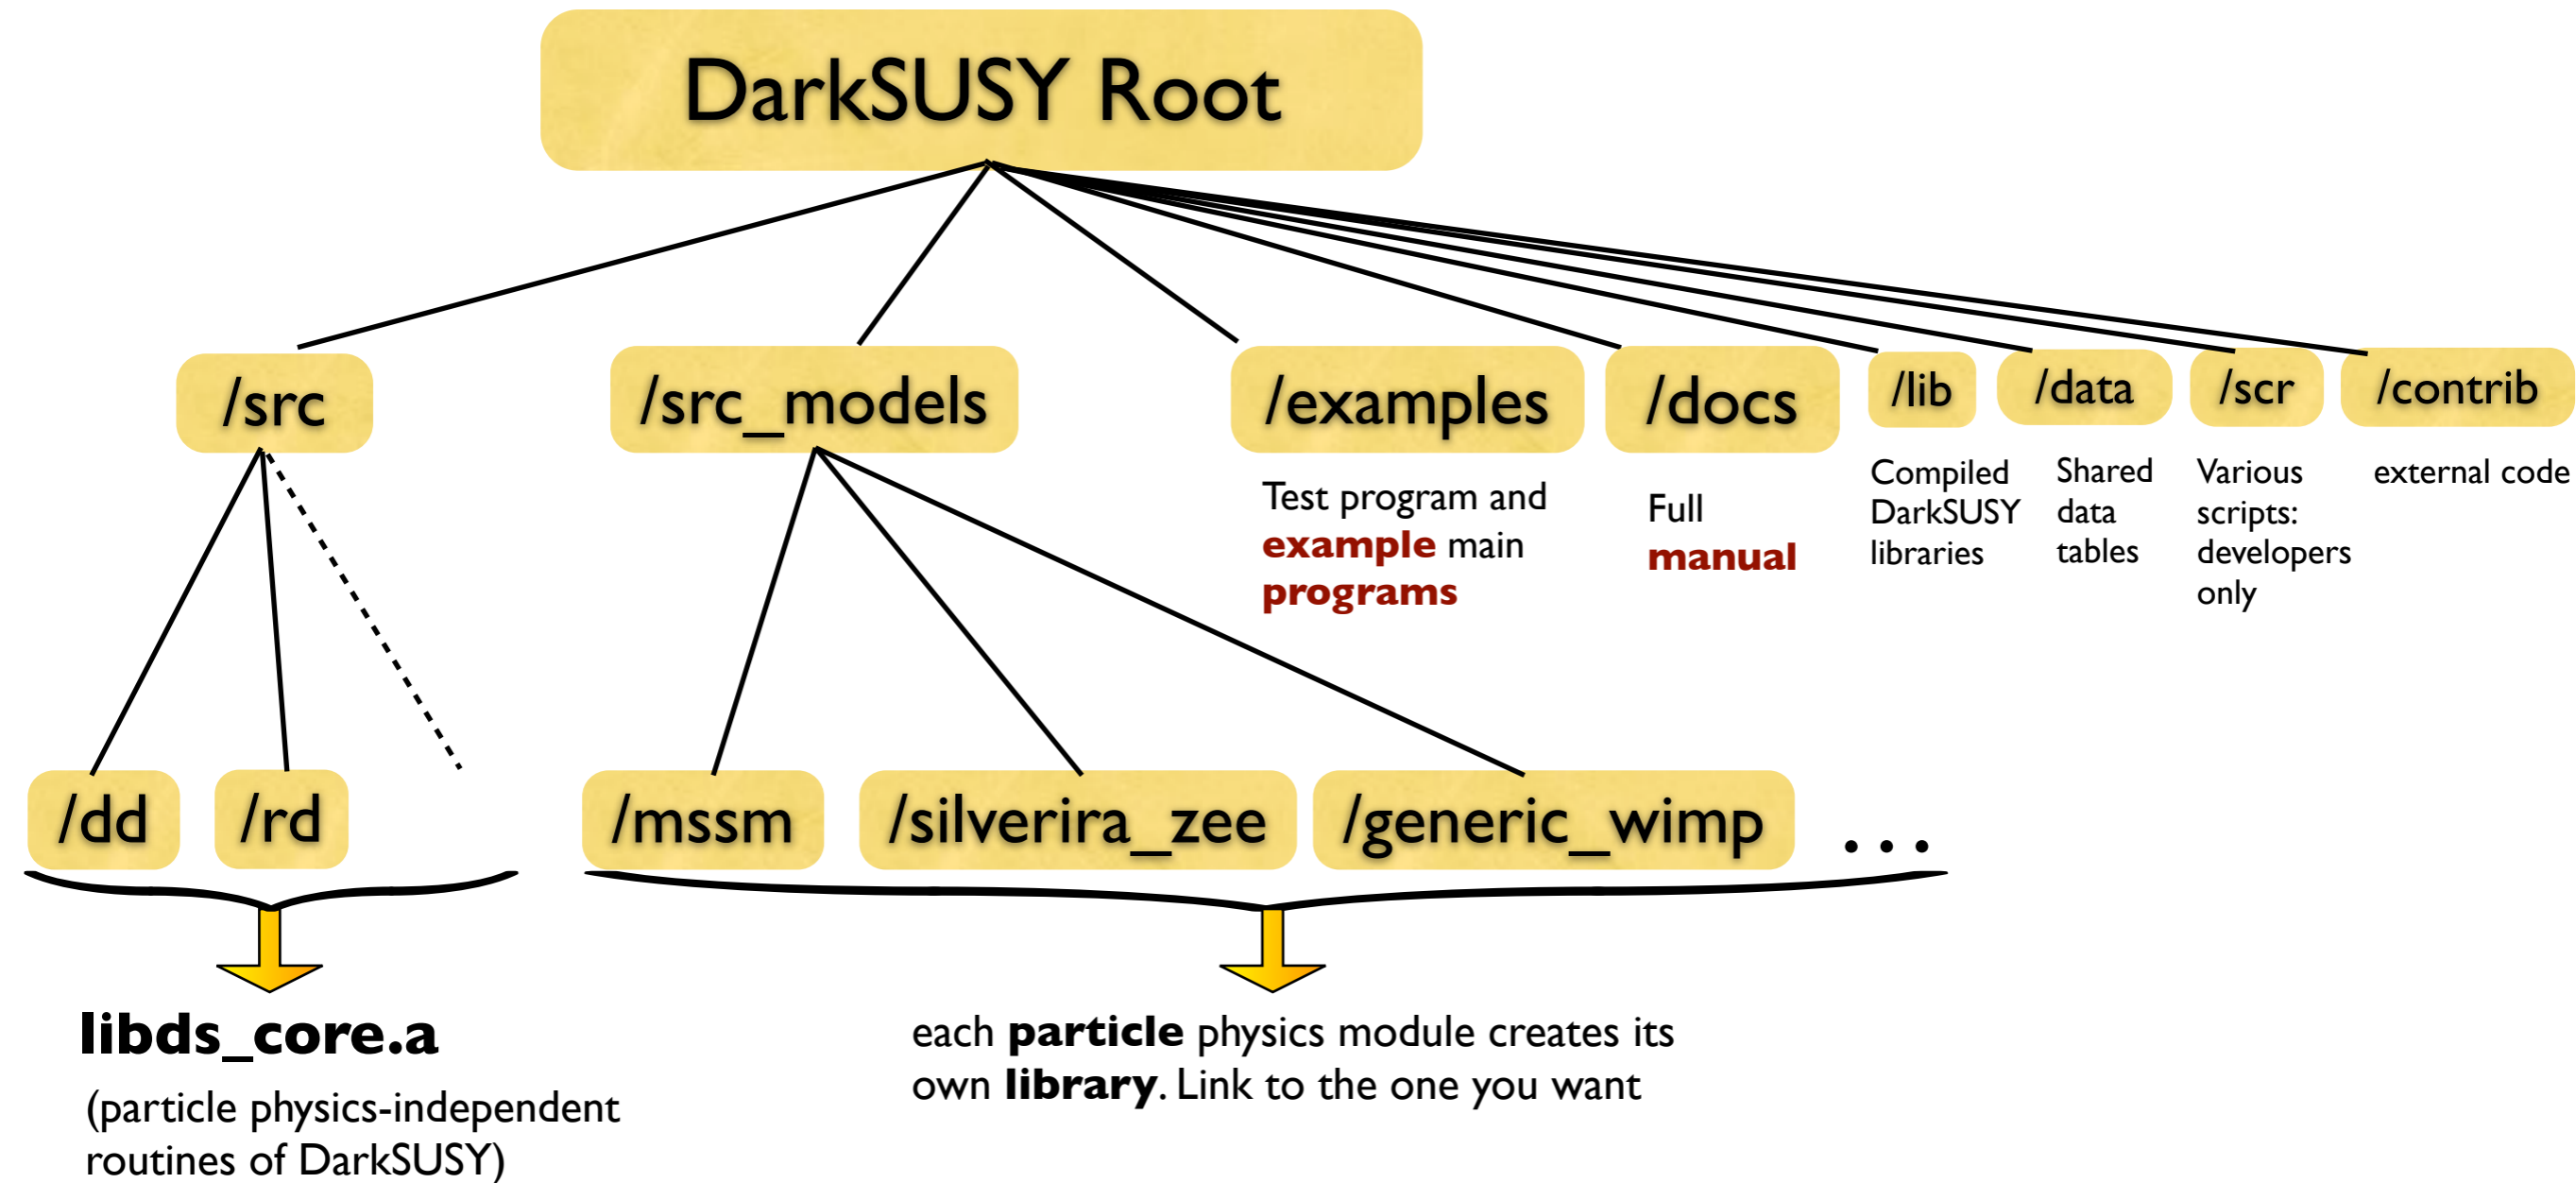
DarkSUSY Root

/src

/src_models

/examples

Test program and **example** main **programs**

/docs

Full **manual**

/lib

Compiled DarkSUSY libraries

/data

Shared data tables

/scr

Various scripts: developers only

/contrib

external code

/dd

/rd

/mssm

/silverira_zee

/generic_wimp

. . .

**libds_core.a**

(particle physics-independent routines of DarkSUSY)

each **particle** physics module creates its own **library**. Link to the one you want